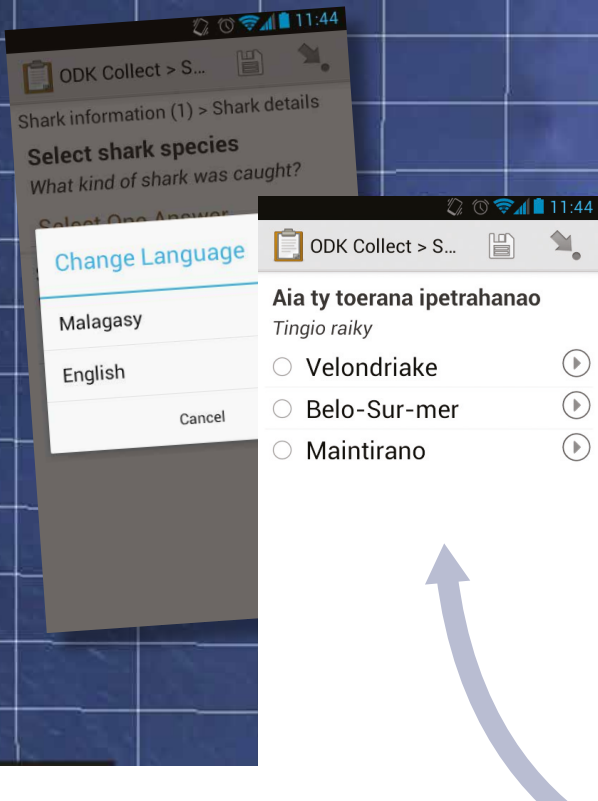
11:44

ODK Collect > S...

Shark information (1) > Shark details

Select shark species

What kind of shark was caught?

Select One Answer

Change Language

Malagasy

English

Cancel

11:44

ODK Collect > S...

Aia ty toerana ipetrahanao

Tingio raiky

Velondriake

Belo-Sur-mer

Maintirano